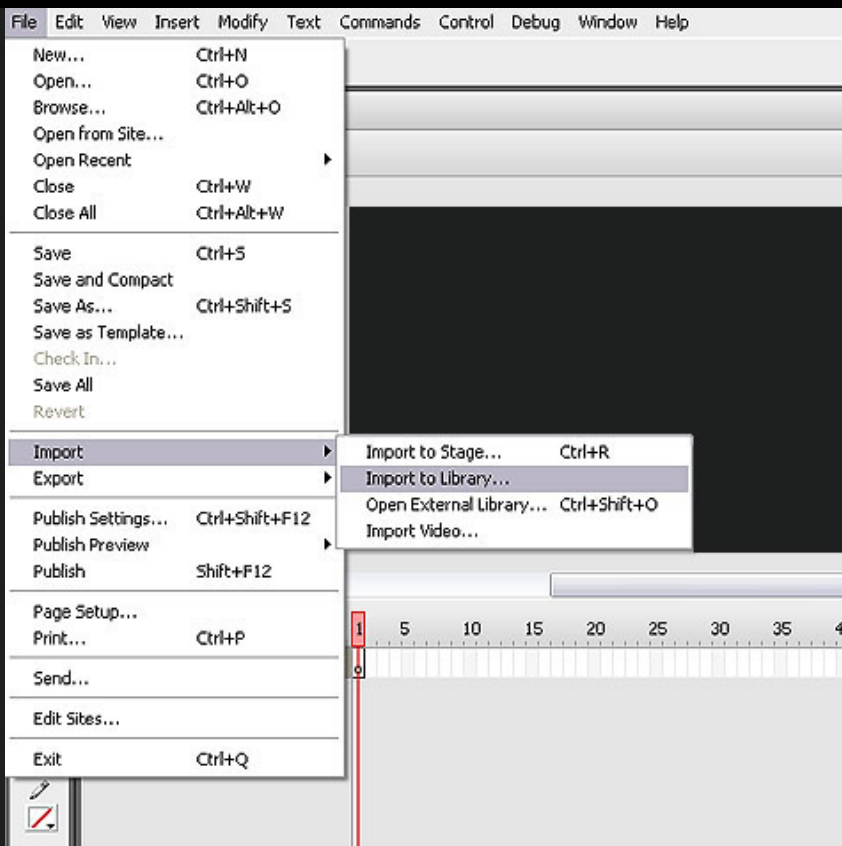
File Edit View Insert Modify Text Commands Control Debug Window Help

New... Ctrl+N
Open... Ctrl+O
Browse... Ctrl+Alt+O
Open from Site...
Open Recent
Close Ctrl+W
Close All Ctrl+Alt+W

Save Ctrl+S
Save and Compact
Save As... Ctrl+Shift+S
Save as Template...
Check In...
Save All
Revert

Import
Export

Publish Settings... Ctrl+Shift+F12
Publish Preview
Publish Shift+F12

Page Setup...
Print... Ctrl+P

Send...

Edit Sites...

Exit Ctrl+Q

Import to Stage... Ctrl+R
Import to Library...
Open External Library... Ctrl+Shift+O
Import Video...

1 5 10 15 20 25 30 35 4